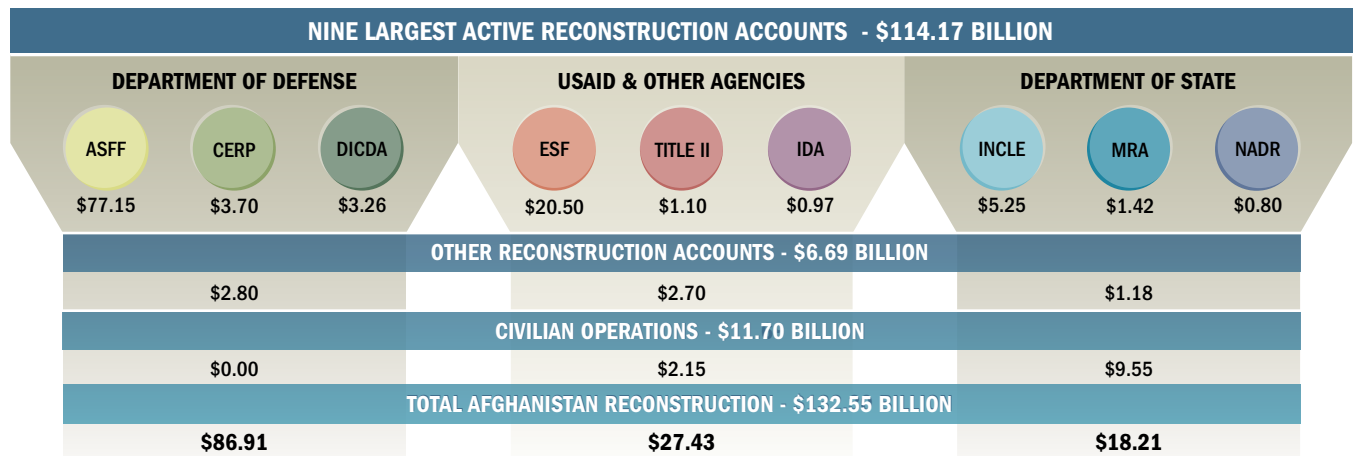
NINE LARGEST ACTIVE RECONSTRUCTION ACCOUNTS - $114.17 BILLION

DEPARTMENT OF DEFENSE

ASFF
$77.15

CERP
$3.70

DICDA
$3.26

USAID & OTHER AGENCIES

ESF
$20.50

TITLE II
$1.10

IDA
$0.97

DEPARTMENT OF STATE

INCLE
$5.25

MRA
$1.42

NADR
$0.80

OTHER RECONSTRUCTION ACCOUNTS - $6.69 BILLION

$2.80

$2.70

$1.18

CIVILIAN OPERATIONS - $11.70 BILLION

$0.00

$2.15

$9.55

TOTAL AFGHANISTAN RECONSTRUCTION - $132.55 BILLION

$86.91

$27.43

$18.21